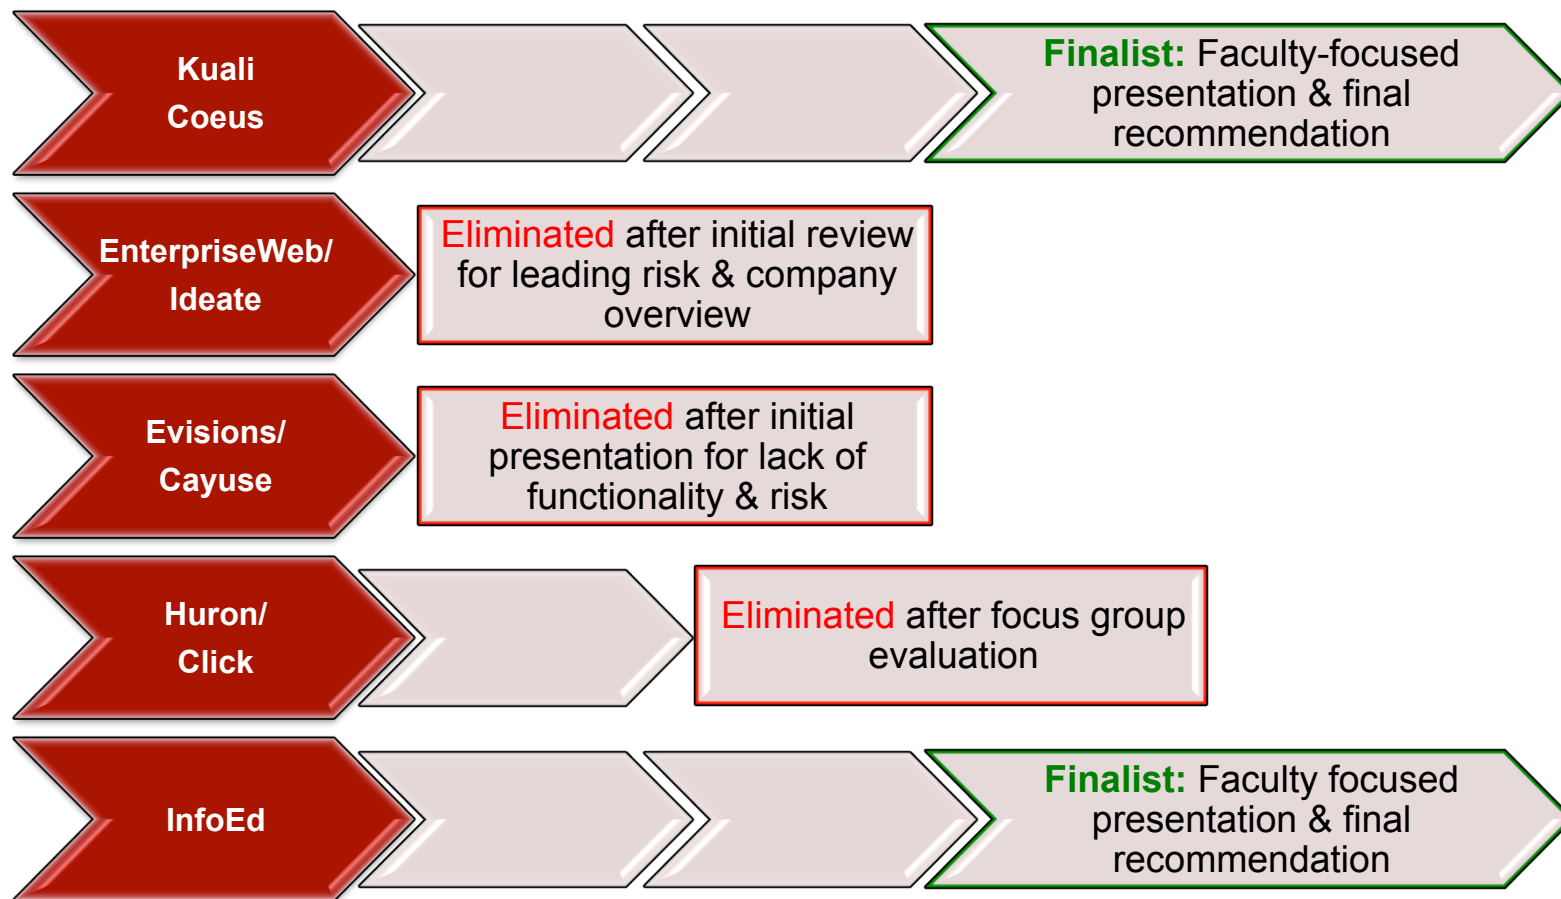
Kuali Coeus

Finalist: Faculty-focused presentation & final recommendation

EnterpriseWeb/ Ideate

Eliminated after initial review for leading risk & company overview

Evisions/ Cayuse

Eliminated after initial presentation for lack of functionality & risk

Huron/ Click

Eliminated after focus group evaluation

InfoEd

Finalist: Faculty focused presentation & final recommendation